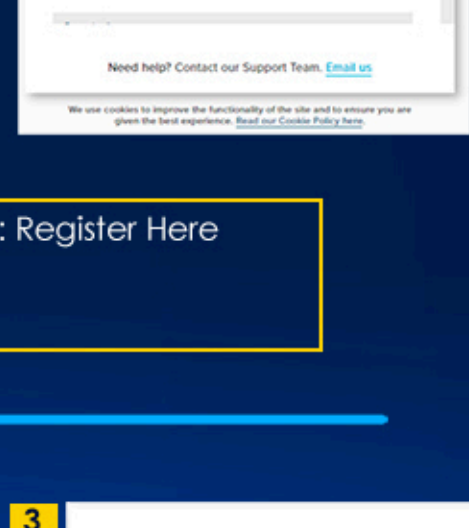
Need help? Contact our Support Team. Email us

We use cookies to improve the functionality of the site and to ensure you are given the best experience. Read our Cookie Policy here.

: Register Here

3